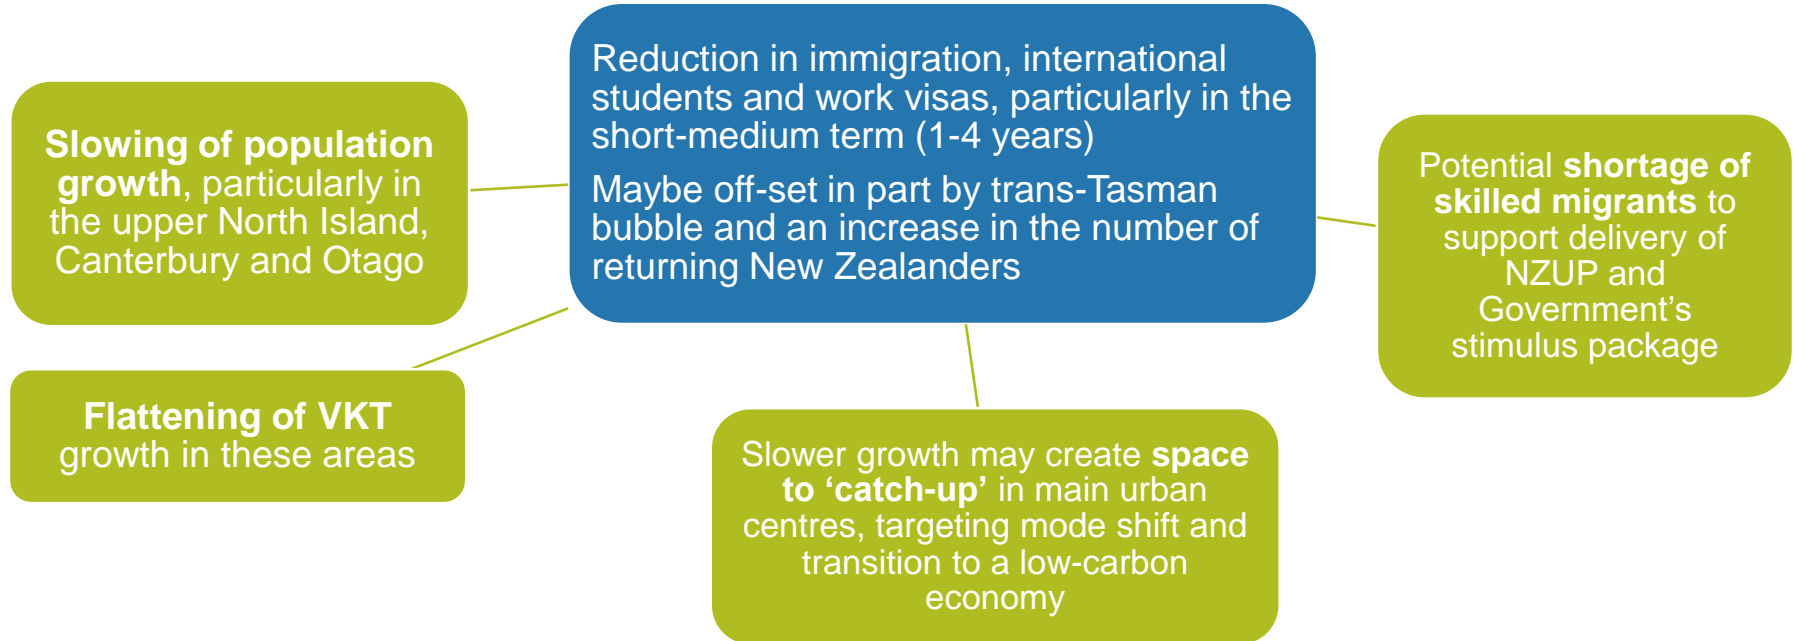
Reduction in immigration, international students and work visas, particularly in the short-medium term (1-4 years)

Maybe off-set in part by trans-Tasman bubble and an increase in the number of returning New Zealanders

Slowing of population growth, particularly in the upper North Island, Canterbury and Otago

Flattening of VKT growth in these areas

Potential shortage of skilled migrants to support delivery of NZUP and Government's stimulus package

Slower growth may create space to 'catch-up' in main urban centres, targeting mode shift and transition to a low-carbon economy